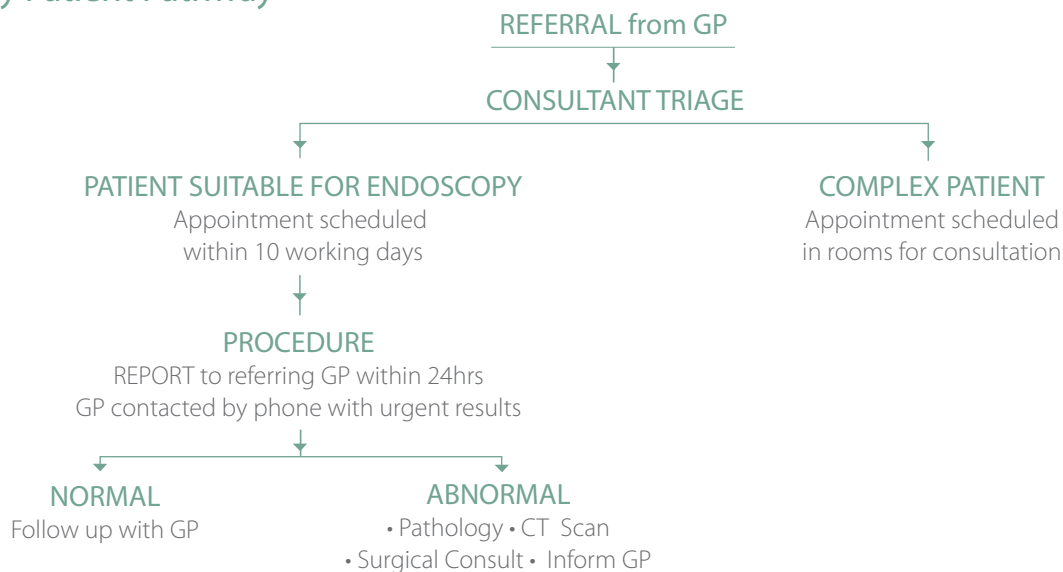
y Patient Pathway

REFERRAL from GP

CONSULTANT TRIAGE

PATIENT SUITABLE FOR ENDOSCOPY
Appointment scheduled within 10 working days

COMPLEX PATIENT
Appointment scheduled in rooms for consultation

PROCEDURE
REPORT to referring GP within 24hrs
GP contacted by phone with urgent results

NORMAL
Follow up with GP

ABNORMAL
• Pathology • CT Scan
• Surgical Consult • Inform GP